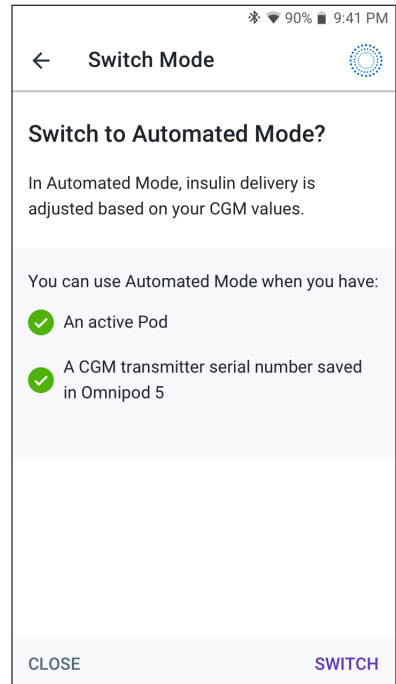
90% 9:41 PM

Switch Mode

Switch to Automated Mode?

In Automated Mode, insulin delivery is adjusted based on your CGM values.

You can use Automated Mode when you have:

An active Pod

A CGM transmitter serial number saved in Omnipod 5

CLOSE

SWITCH